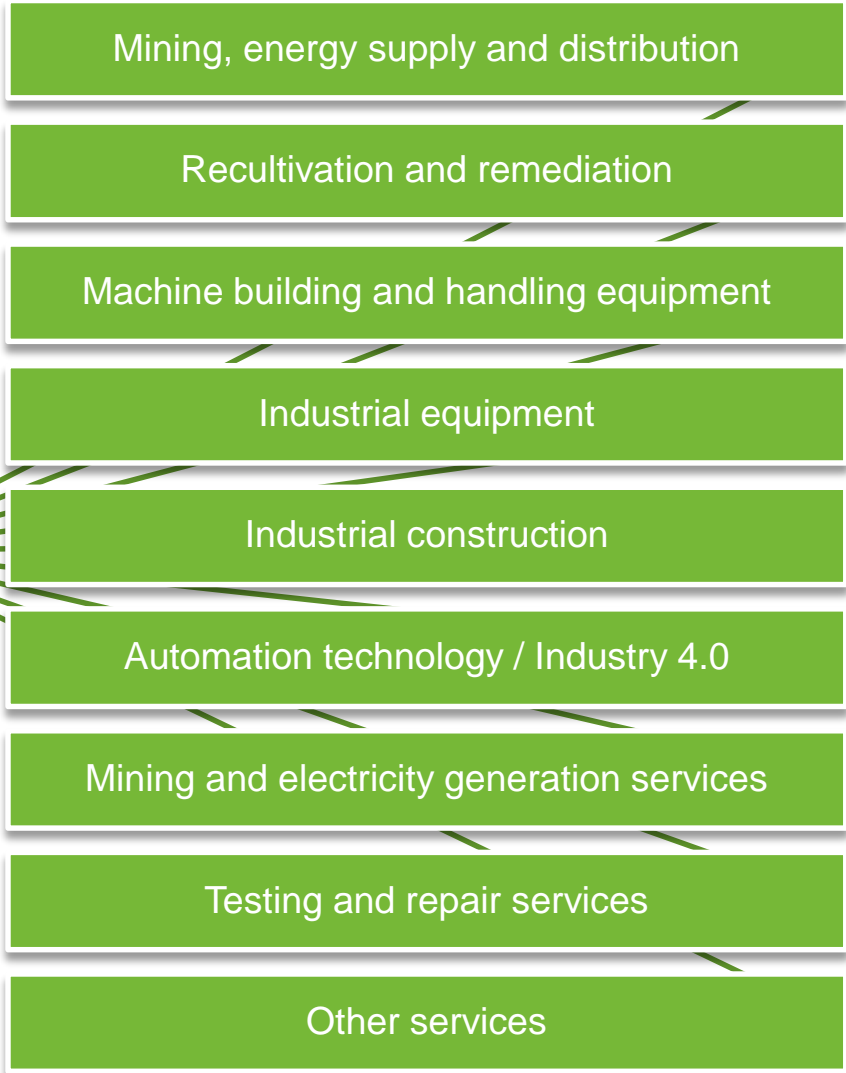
Mining, energy supply and distribution

Recultivation and remediation

Machine building and handling equipment

Industrial equipment

Industrial construction

Automation technology / Industry 4.0

Mining and electricity generation services

Testing and repair services

Other services